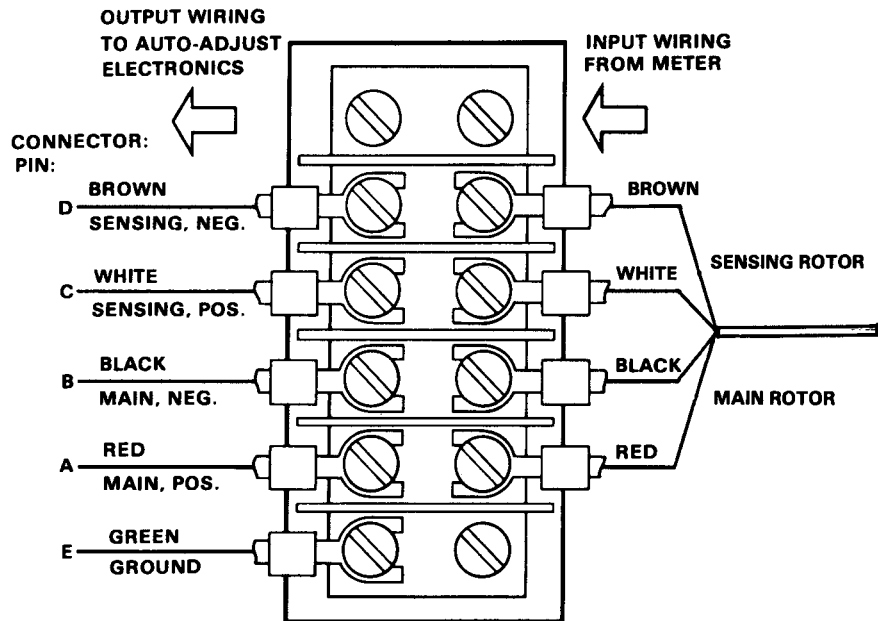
OUTPUT WIRING TO AUTO-ADJUST ELECTRONICS

INPUT WIRING FROM METER

CONNECTOR: PIN:

D BROWN SENSING, NEG.

C WHITE SENSING, POS.

B BLACK MAIN, NEG.

A RED MAIN, POS.

E GREEN GROUND

BROWN

WHITE

BLACK

RED

SENSING ROTOR

MAIN ROTOR